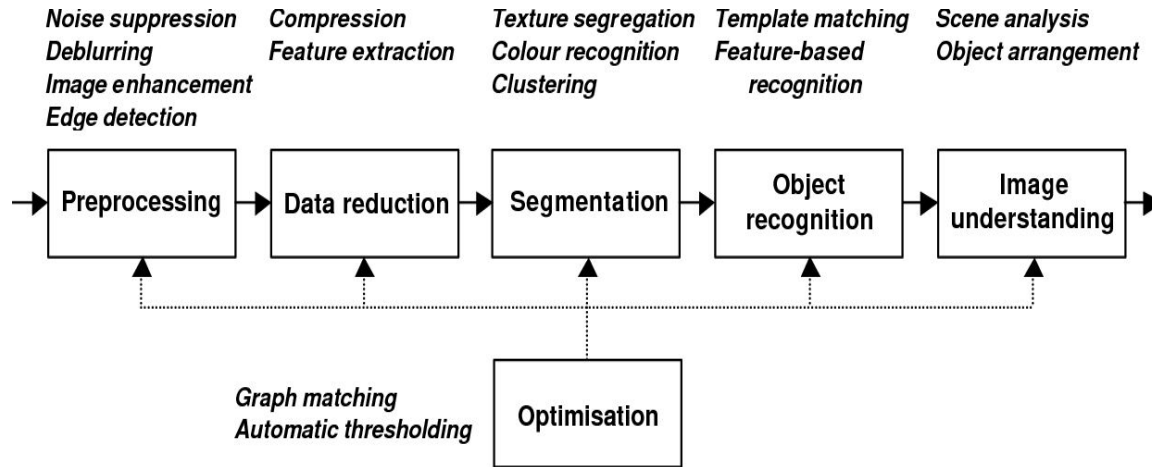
Noise suppression
Deblurring
Image enhancement
Edge detection

Compression
Feature extraction

Texture segregation
Colour recognition
Clustering

Template matching
Feature-based recognition

Scene analysis
Object arrangement

Preprocessing

Data reduction

Segmentation

Object recognition

Image understanding

Graph matching
Automatic thresholding

Optimisation